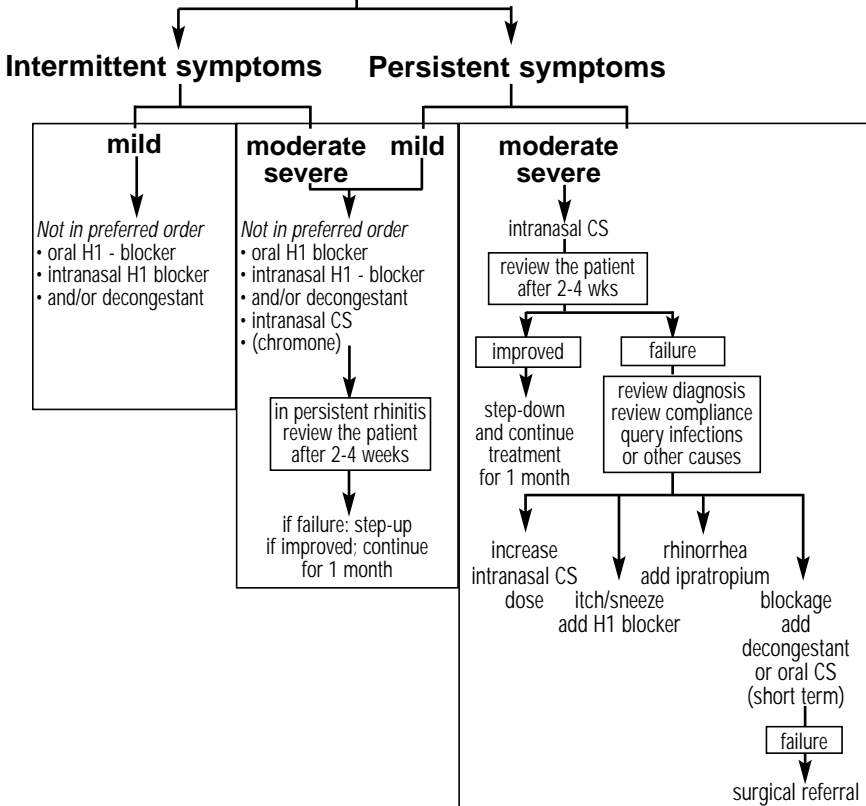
Intermittent symptoms

Persistent symptoms

mild

Not in preferred order
• oral H1 - blocker
• intranasal H1 blocker
• and/or decongestant

moderate severe

mild

Not in preferred order
• oral H1 blocker
• intranasal H1 - blocker
• and/or decongestant
• intranasal CS
• (chromone)

in persistent rhinitis review the patient after 2-4 weeks

if failure: step-up
if improved; continue for 1 month

moderate severe

intranasal CS

review the patient after 2-4 wks

improved

step-down and continue treatment for 1 month

failure

review diagnosis
review compliance
query infections or other causes

increase intranasal CS dose

itch/sneeze add H1 blocker

rhinorrhea add ipratropium

blockage add decongestant or oral CS (short term)

failure

surgical referral